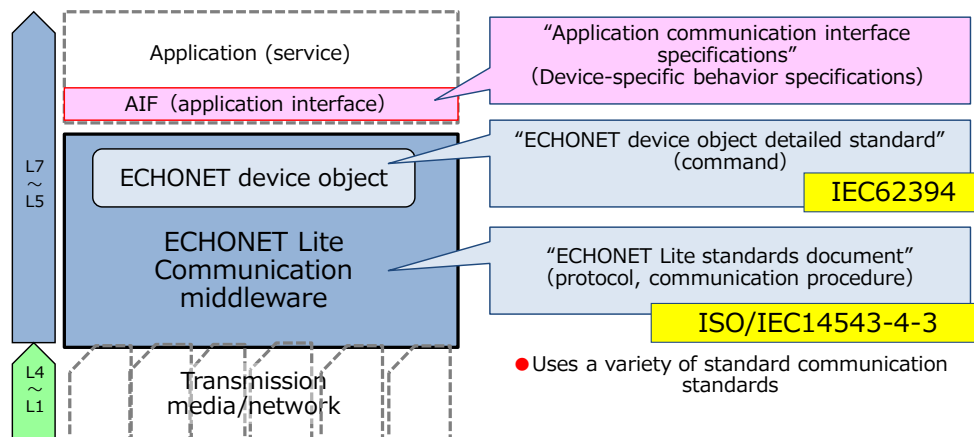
L7
～
L5

L4
～
L1

Application (service)

AIF（application interface）

ECHONET device object

ECHONET Lite Communication middleware

Transmission media/network

“Application communication interface specifications”
（Device-specific behavior specifications）

“ECHONET device object detailed standard”
（command）

IEC62394

“ECHONET Lite standards document”
（protocol, communication procedure）

ISO/IEC14543-4-3

●Uses a variety of standard communication standards